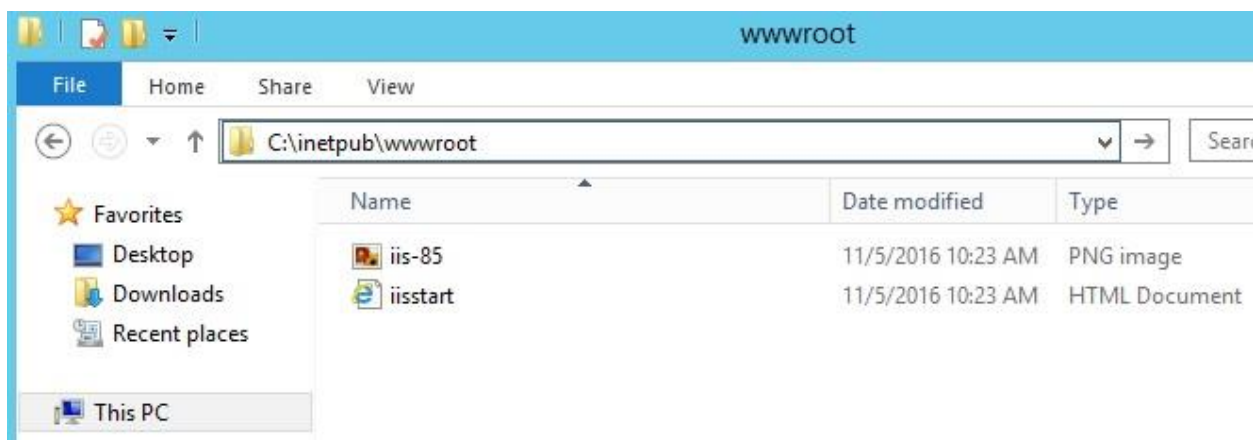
wwwroot

File Home Share View

C:\inetpub\wwwroot

Searc

Favorites
Desktop
Downloads
Recent places

This PC

| Name | Date modified | Type |
|---|---|---|
| iis-85 | 11/5/2016 10:23 AM | PNG image |
| iisstart | 11/5/2016 10:23 AM | HTML Document |